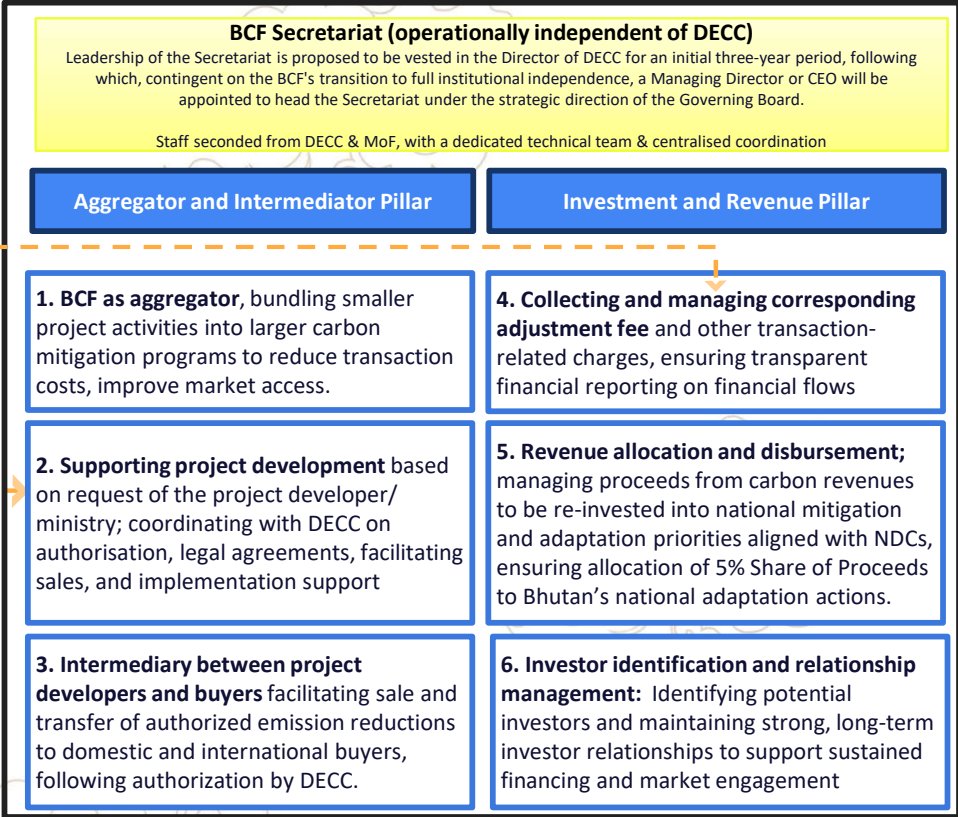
BCF Secretariat (operationally independent of DECC)

Leadership of the Secretariat is proposed to be vested in the Director of DECC for an initial three-year period, following which, contingent on the BCF's transition to full institutional independence, a Managing Director or CEO will be appointed to head the Secretariat under the strategic direction of the Governing Board.

Staff seconded from DECC & MoF, with a dedicated technical team & centralised coordination

Aggregator and Intermediator Pillar

Investment and Revenue Pillar

1. BCF as aggregator, bundling smaller project activities into larger carbon mitigation programs to reduce transaction costs, improve market access.

2. Supporting project development based on request of the project developer/ ministry; coordinating with DECC on authorisation, legal agreements, facilitating sales, and implementation support

3. Intermediary between project developers and buyers facilitating sale and transfer of authorized emission reductions to domestic and international buyers, following authorization by DECC.

4. Collecting and managing corresponding adjustment fee and other transaction-related charges, ensuring transparent financial reporting on financial flows

5. Revenue allocation and disbursement; managing proceeds from carbon revenues to be re-invested into national mitigation and adaptation priorities aligned with NDCs, ensuring allocation of 5% Share of Proceeds to Bhutan's national adaptation actions.

6. Investor identification and relationship management: Identifying potential investors and maintaining strong, long-term investor relationships to support sustained financing and market engagement